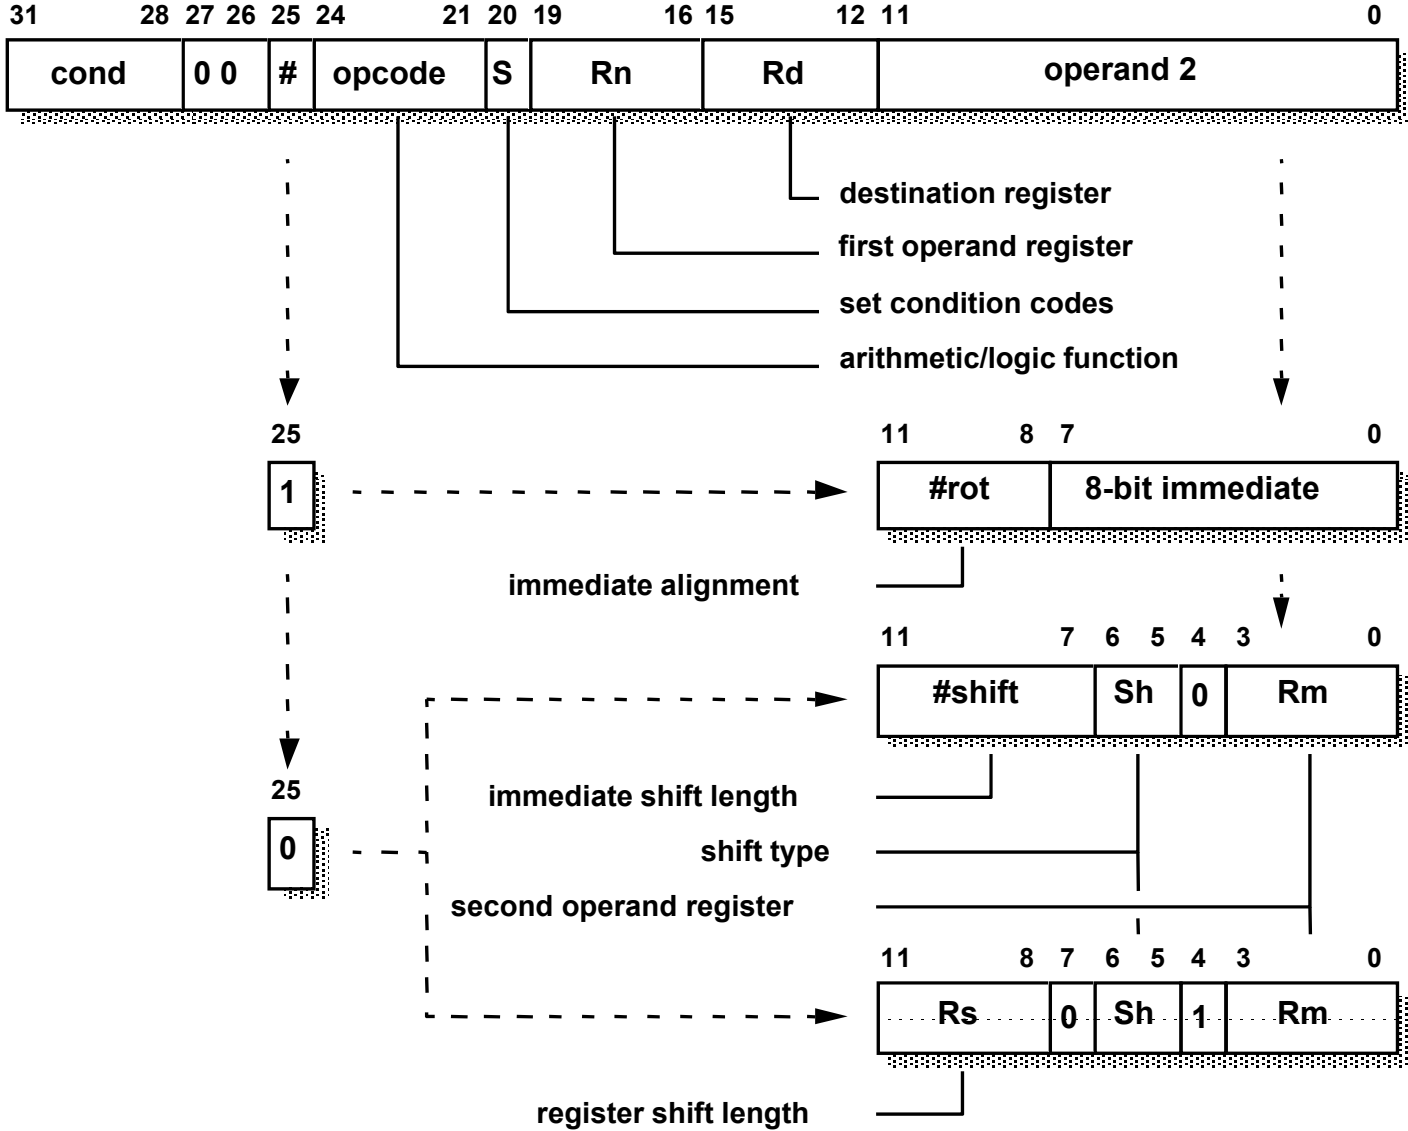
31 28 27 26 25 24 21 20 19 16 15 12 11 0

| cond | 0 0 | # | opcode | S | Rn | Rd | operand 2 |
|---|---|---|---|---|---|---|---|

destination register

first operand register

set condition codes

arithmetic/logic function

25

1

11 8 7 0

| #rot | 8-bit immediate |
|---|---|

immediate alignment

11 7 6 5 4 3 0

| #shift | Sh | 0 | Rm |
|---|---|---|---|

25

0

immediate shift length

shift type

second operand register

11 8 7 6 5 4 3 0

| Rs | 0 | Sh | 1 | Rm |
|---|---|---|---|---|

register shift length